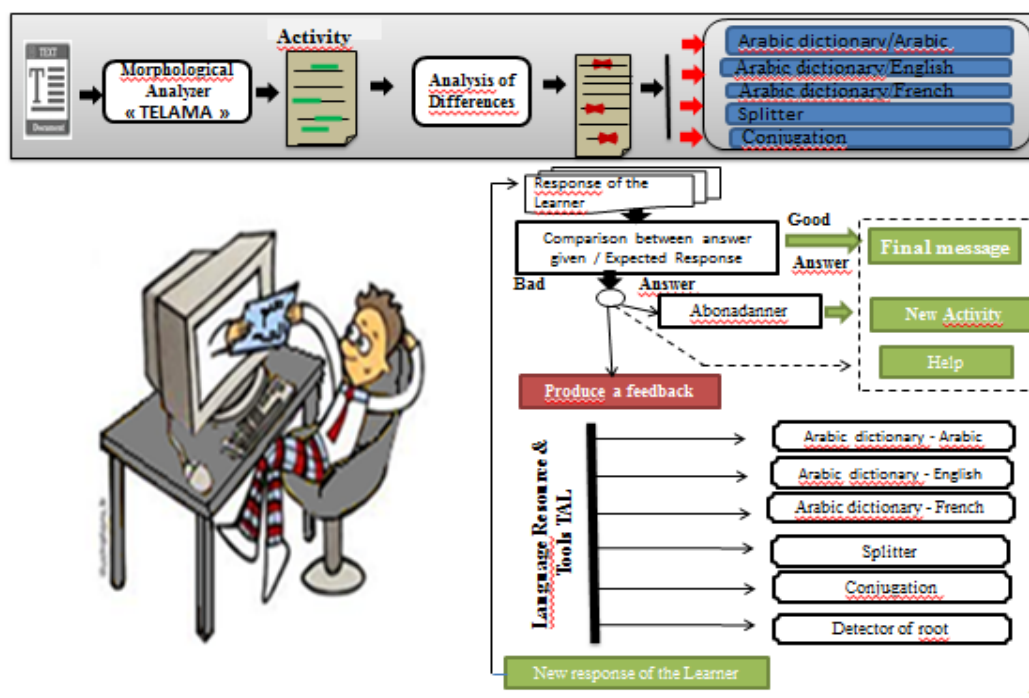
TEXT

Document

Morphological Analyzer « TELAMA »

Activity

Analysis of Differences

Arabic dictionary/Arabic

Arabic dictionary/English

Arabic dictionary/French

Splitter

Conjugation

Response of the Learner

Comparison between answer given / Expected Response

Good Answer

Final message

Bad Answer

Abonadanner

New Activity

Help

Produce a feedback

Language Resource & Tools TAL

Arabic dictionary - Arabic

Arabic dictionary - English

Arabic dictionary - French

Splitter

Conjugation

Detector of root

New response of the Learner